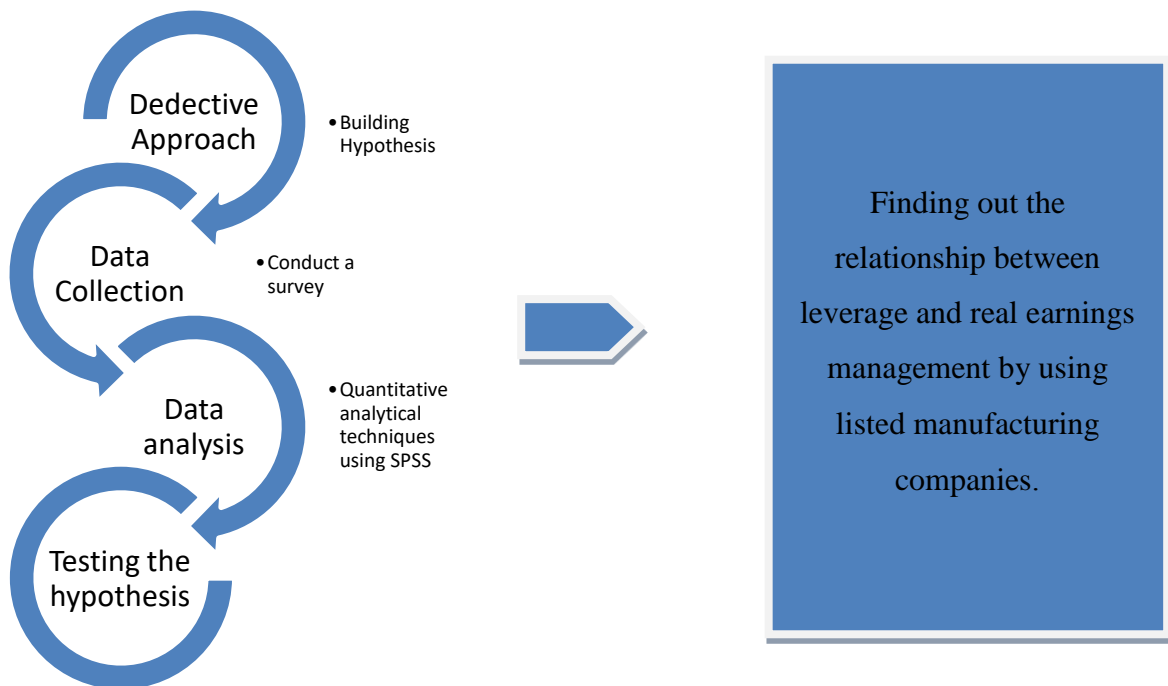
Dedective Approach

• Building Hypothesis

Data Collection

• Conduct a survey

Data analysis

• Quantitative analytical techniques using SPSS

Testing the hypothesis

Finding out the relationship between leverage and real earnings management by using listed manufacturing companies.